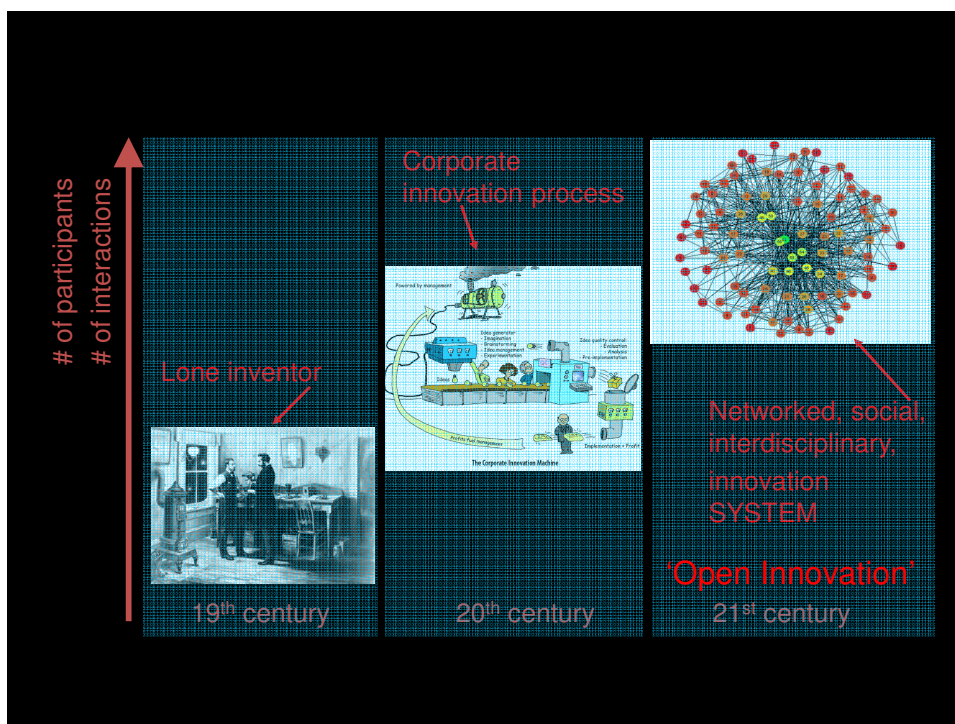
# of participants
# of interactions

Lone inventor

19$^{th}$ century

Corporate innovation process

Powered by management

Idea generator
- Inspiration
- Brainstorming
- Ideamanagement
- Experimentation

Ideas

Idea quality control:
- Evaluation
- Analysis
- Pre-implementation

Profit-Fuel-Improvement

Implementation = Profit

The Corporate Innovation Machine

20$^{th}$ century

Networked, social, interdisciplinary, innovation SYSTEM

'Open Innovation'

21$^{st}$ century